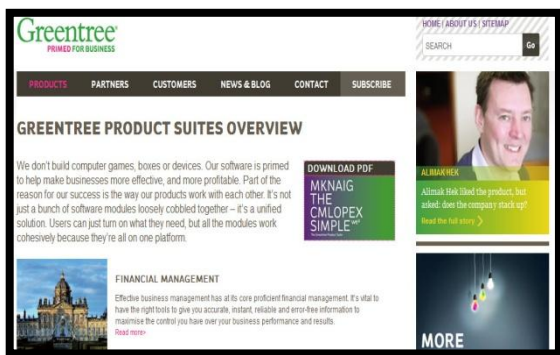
Greentree
PRIMED FOR BUSINESS

HOME | ABOUT US | SITEMAP
SEARCH
Go

PRODUCTS
PARTNERS
CUSTOMERS
NEWS & BLOG
CONTACT
SUBSCRIBE

GREENTREE PRODUCT SUITES OVERVIEW

We don't build computer games, boxes or devices. Our software is primed to help make businesses more effective, and more profitable. Part of the reason for our success is the way our products work with each other. It's not just a bunch of software modules loosely cobbled together – it's a unified solution. Users can just turn on what they need, but all the modules work cohesively because they're all on one platform.

DOWNLOAD PDF
MKNAIG THE CMLOPEX SIMPLE

ALIMAK HEK
Alimak Hek liked the product, but asked: does the company stack up?
Read the full story

FINANCIAL MANAGEMENT

Effective business management has at its core proficient financial management. It's vital to have the right tools to give you accurate, instant, reliable and error-free information to maximise the control you have over your business performance and results.
Read more

MORE